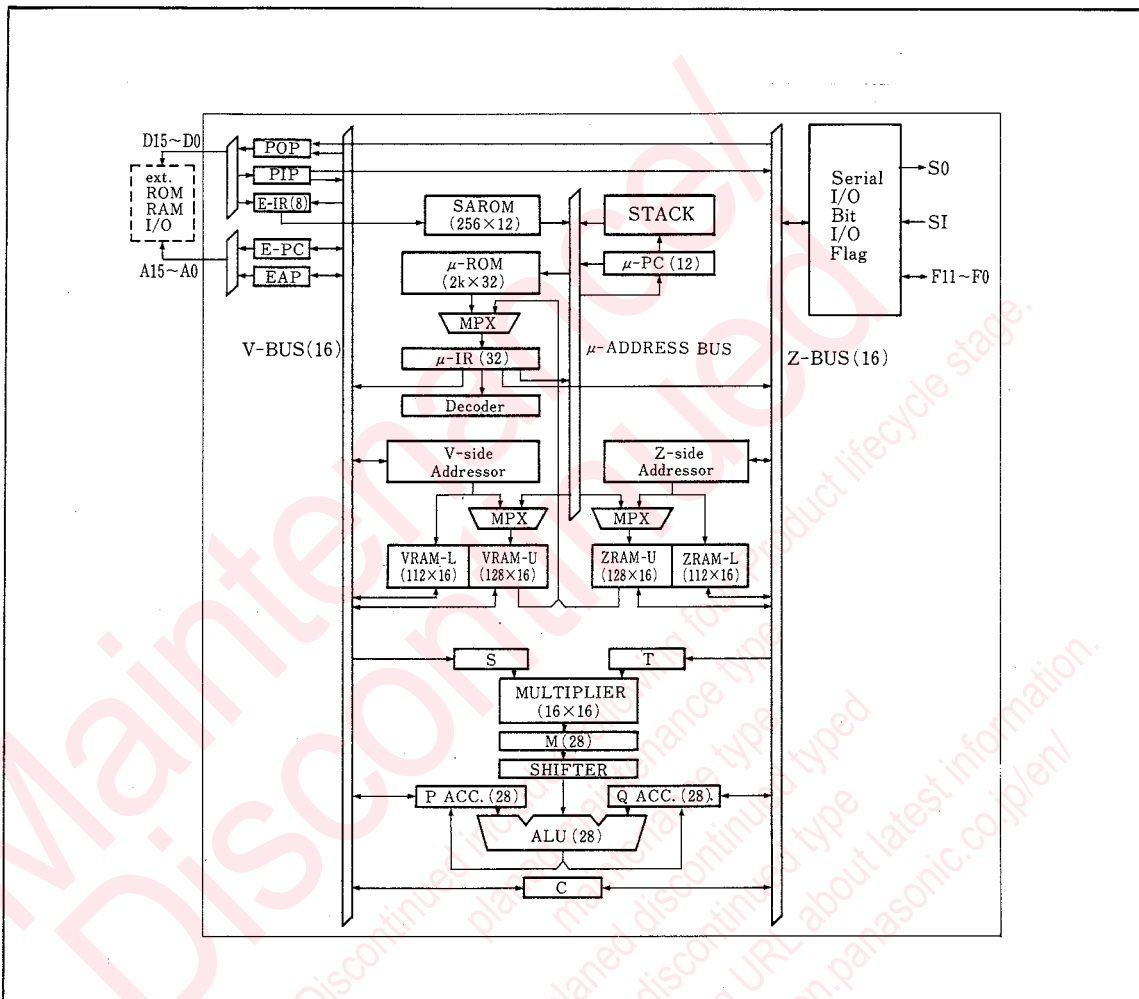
D15~D0
ext.
ROM
RAM
I/O
A15~A0
POP
PIP
E-IR(8)
E-PC
EAP
SAROM
(256×12)
STACK
$\mu$-ROM
(2k×32)
$\mu$-PC (12)
MPX
$\mu$-IR (32)
Decoder
V-BUS(16)
$\mu$-ADDRESS BUS
Z-BUS(16)
Serial
I/O
Bit
I/O
Flag
S0
SI
F11~F0
V-side
Addressor
Z-side
Addressor
MPX
MPX
VRAM-L
(112×16)
VRAM-U
(128×16)
ZRAM-U
(128×16)
ZRAM-L
(112×16)
S
T
MULTIPLIER
(16×16)
M(28)
SHIFTER
P ACC. (28)
Q ACC. (28)
ALU (28)
C

Maintenance/
Discontinued
Discontinued includes following four Product lifecycle stage.
planed maintenance type
maintenance type
planed discontinued typed
discontinued type
Please visit following URL about latest information.
http://www.semicon.panasonic.co.jp/en/